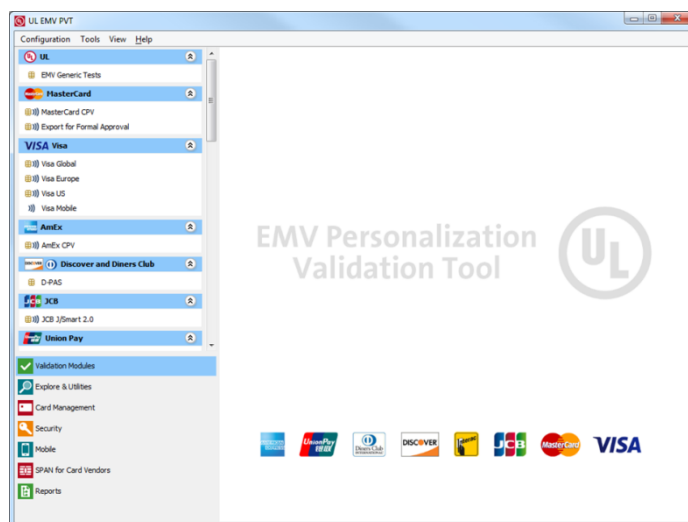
UL EMV PVT

Configuration Tools View Help

UL
EMV Generic Tests
MasterCard
MasterCard CPV
Export for Formal Approval
VISA Visa
Visa Global
Visa Europe
Visa US
Visa Mobile
AmEx
AmEx CPV
Discover and Diners Club
D-PAS
JCB
JCB J/Smart 2.0
Union Pay

Validation Modules
Explore & Utilities
Card Management
Security
Mobile
SPAN for Card Vendors
Reports

EMV Personalization
Validation Tool

UL

UnionPay
Diners Club
DISCOVER
JCB
MasterCard
VISA